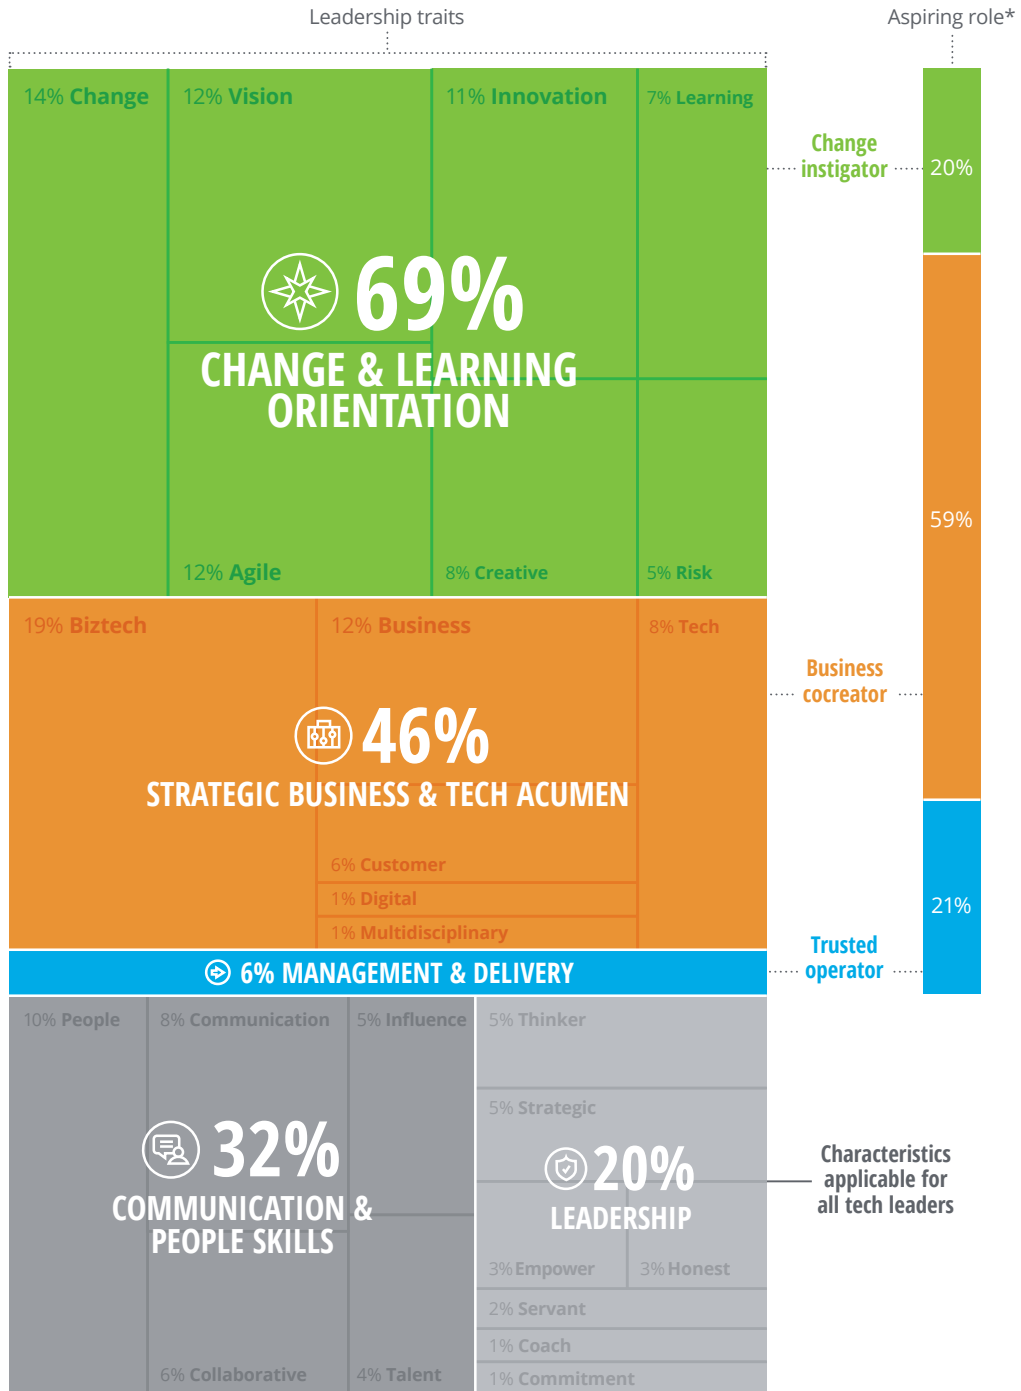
Leadership traits

Aspiring role*

14% Change
12% Vision
11% Innovation
7% Learning

69%
CHANGE & LEARNING ORIENTATION

12% Agile
8% Creative
5% Risk

Change instigator
20%

19% Biztech
12% Business
8% Tech

46%
STRATEGIC BUSINESS & TECH ACUMEN

6% Customer
1% Digital
1% Multidisciplinary

Business cocreator
59%

6% MANAGEMENT & DELIVERY

Trusted operator
21%

10% People
8% Communication
5% Influence

32%
COMMUNICATION & PEOPLE SKILLS

6% Collaborative
4% Talent

5% Thinker
5% Strategic

20%
LEADERSHIP

3% Empower
3% Honest
2% Servant
1% Coach
1% Commitment

Characteristics applicable for all tech leaders